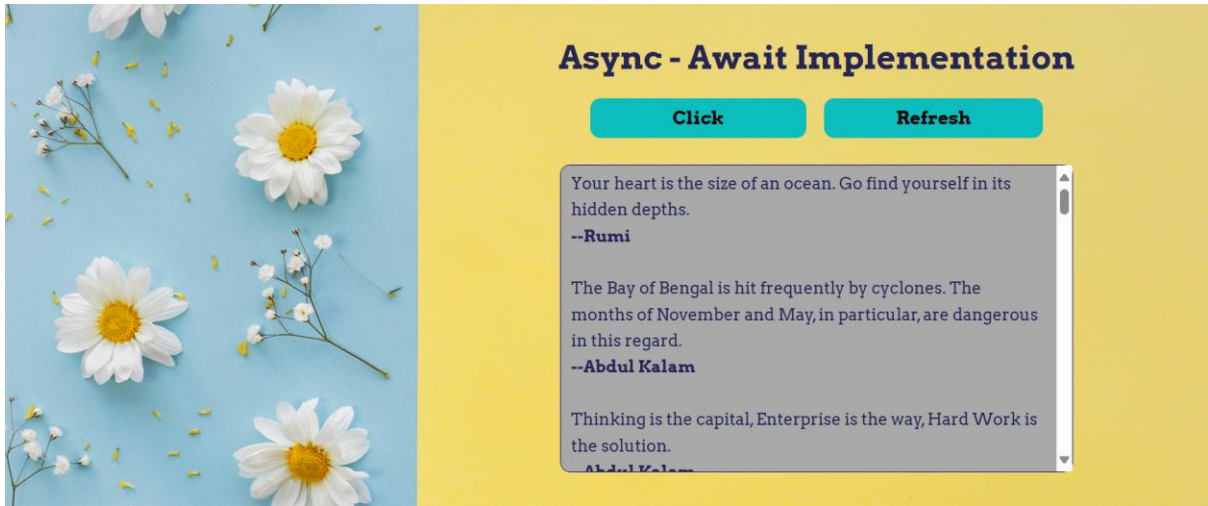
Async - Await Implementation

Click

Refresh

Your heart is the size of an ocean. Go find yourself in its hidden depths.
--Rumi

The Bay of Bengal is hit frequently by cyclones. The months of November and May, in particular, are dangerous in this regard.
--Abdul Kalam

Thinking is the capital, Enterprise is the way, Hard Work is the solution.
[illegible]